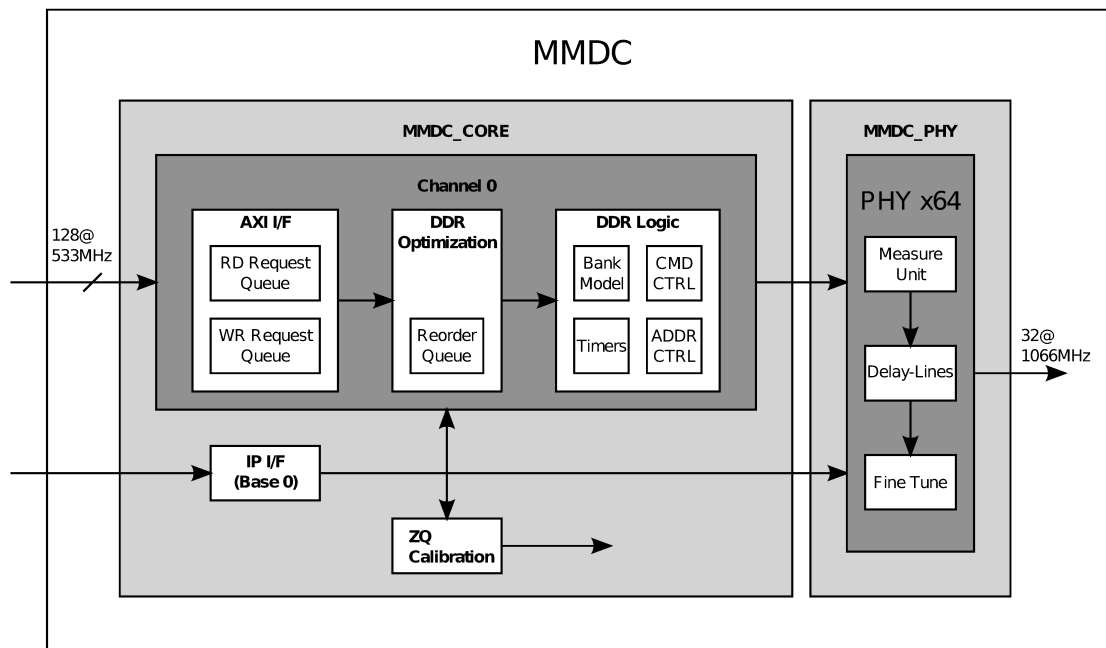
MMDC

MMDC_CORE

MMDC_PHY

Channel 0

128@ 533MHz

AXI I/F

RD Request Queue

WR Request Queue

DDR Optimization

Reorder Queue

DDR Logic

Bank Model

CMD CTRL

Timers

ADDR CTRL

PHY x64

Measure Unit

Delay-Lines

Fine Tune

32@ 1066MHz

IP I/F (Base 0)

ZQ Calibration